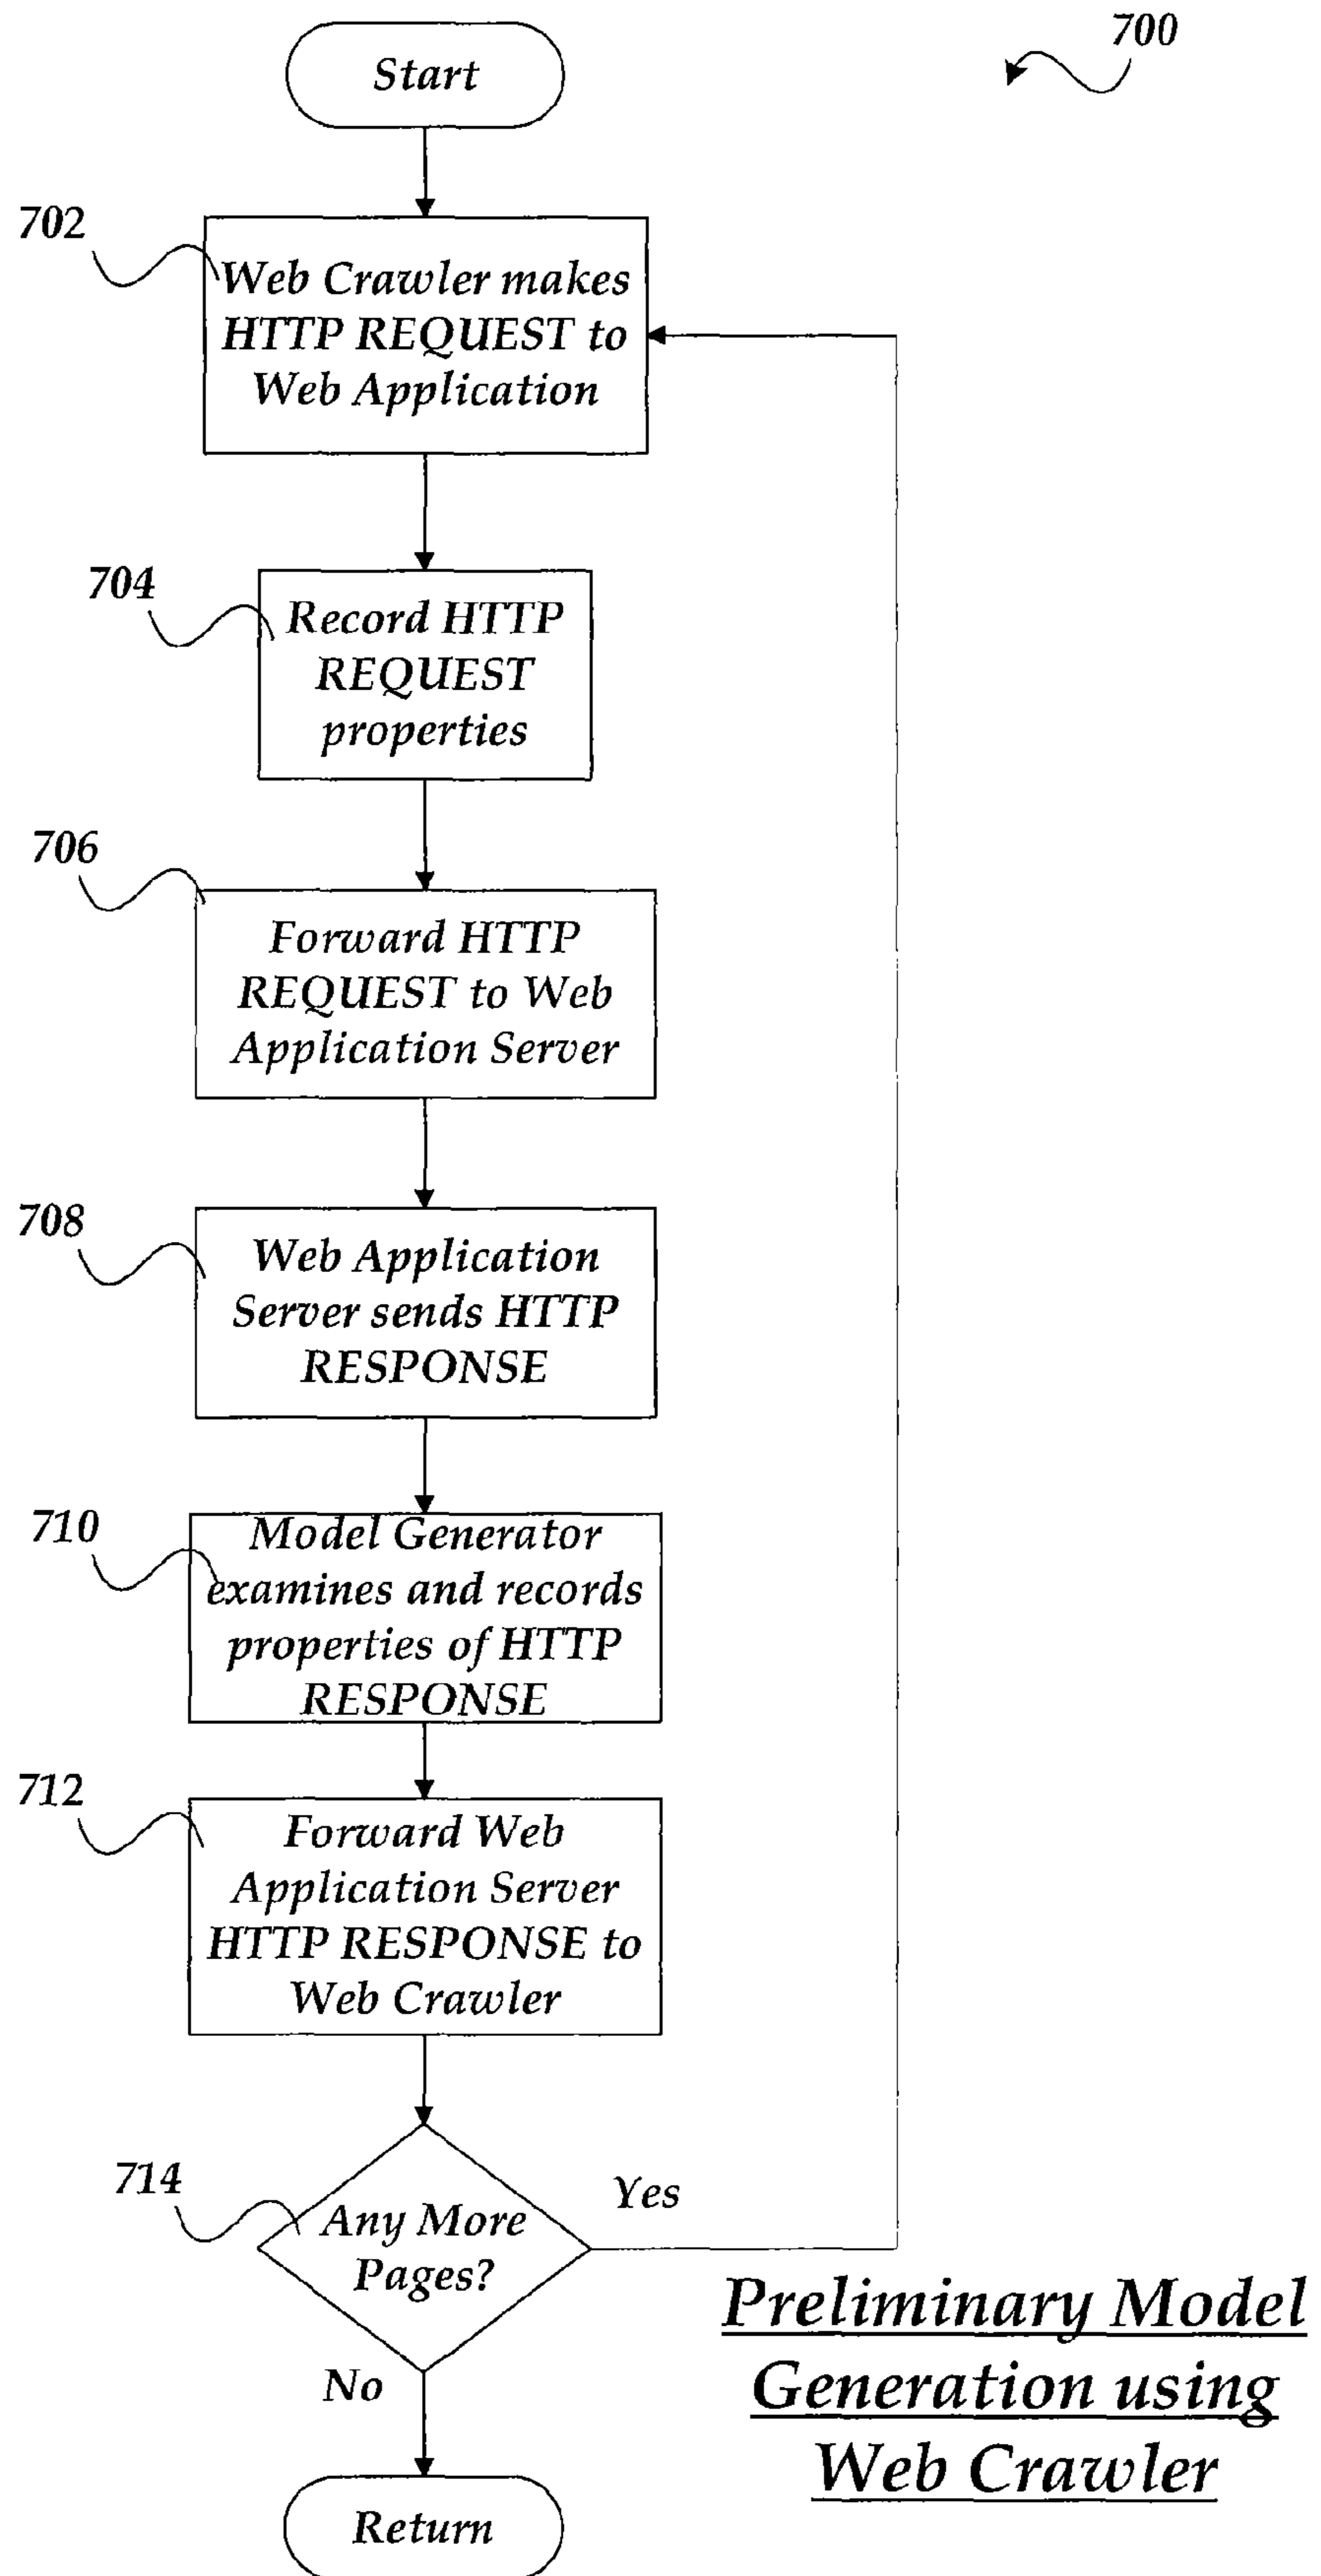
700

Start

702

Web Crawler makes HTTP REQUEST to Web Application

704

Record HTTP REQUEST properties

706

Forward HTTP REQUEST to Web Application Server

708

Web Application Server sends HTTP RESPONSE

710

Model Generator examines and records properties of HTTP RESPONSE

712

Forward Web Application Server HTTP RESPONSE to Web Crawler

714

Any More Pages?

Yes

No

Return

Preliminary Model Generation using Web Crawler